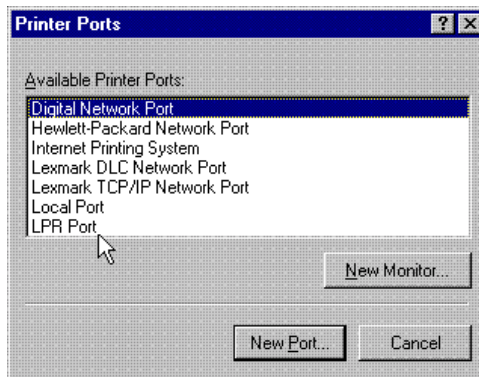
Printer Ports

? X

Available Printer Ports:

Digital Network Port
Hewlett-Packard Network Port
Internet Printing System
Lexmark DLC Network Port
Lexmark TCP/IP Network Port
Local Port
LPR Port

New Monitor...

New Port...

Cancel